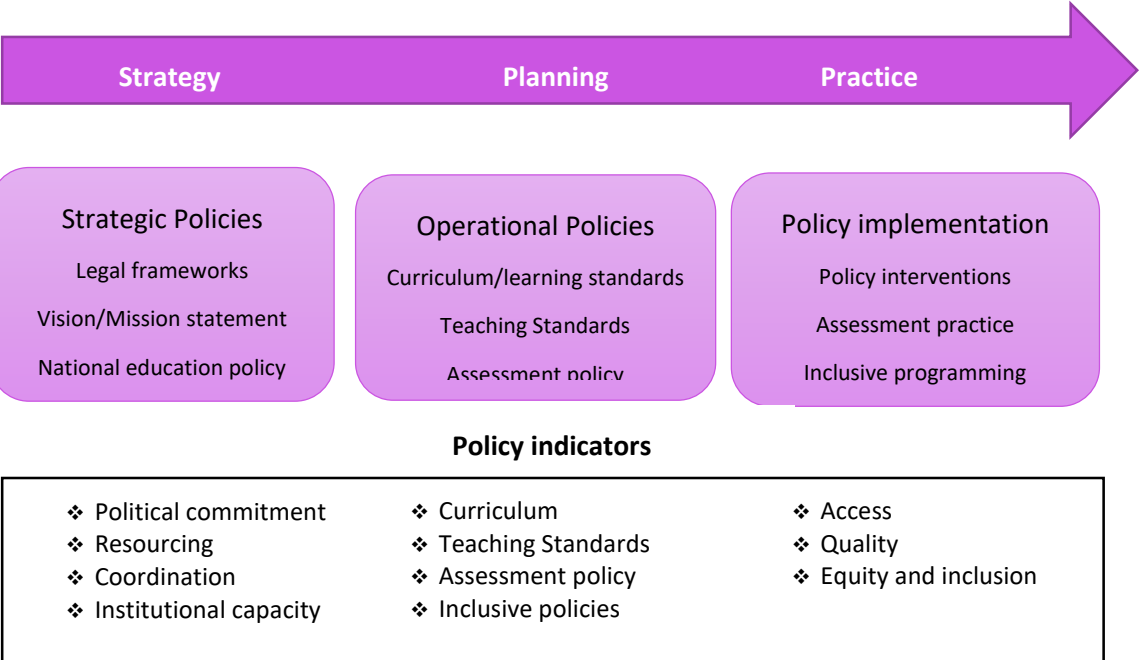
Strategy Planning Practice

Strategic Policies
Legal frameworks
Vision/Mission statement
National education policy

Operational Policies
Curriculum/learning standards
Teaching Standards
Assessment policy

Policy implementation
Policy interventions
Assessment practice
Inclusive programming

Policy indicators

- Political commitment
- Resourcing
- Coordination
- Institutional capacity

- Curriculum
- Teaching Standards
- Assessment policy
- Inclusive policies

- Access
- Quality
- Equity and inclusion